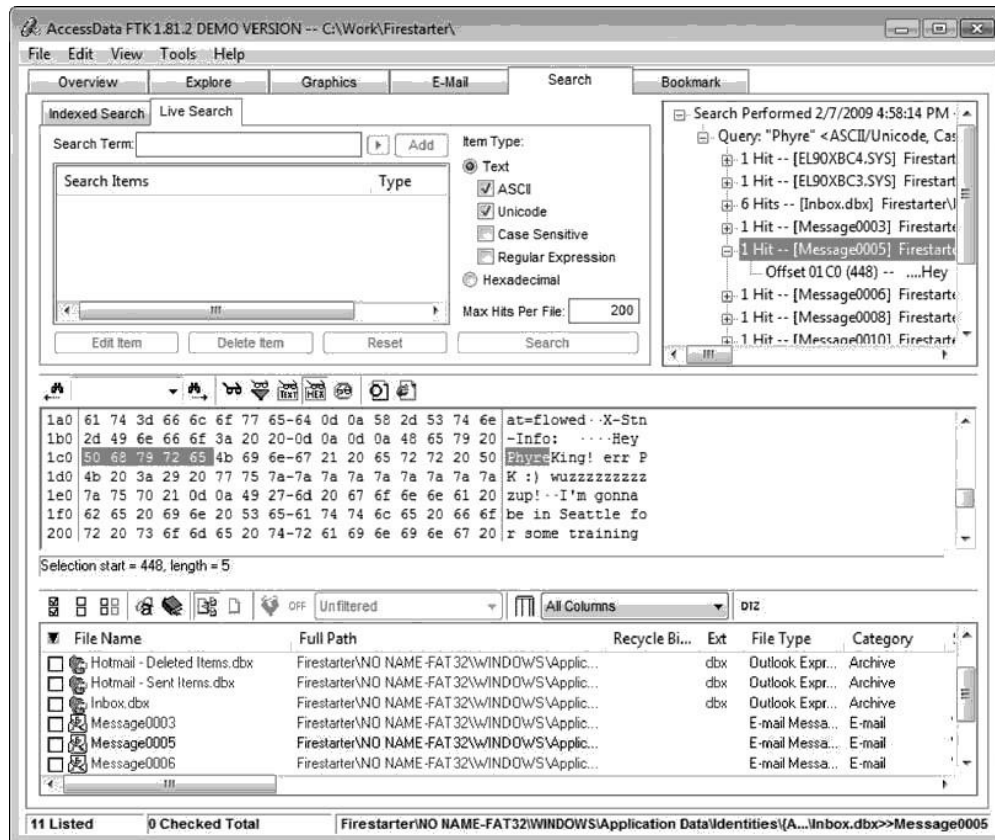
AccessData FTK 1.81.2 DEMO VERSION -- C:\Work\Firestarter\

File Edit View Tools Help

Overview Explore Graphics E-Mail Search Bookmark

Indexed Search Live Search

Search Term: Add

Search Items Type

Item Type:
Text
ASCII
Unicode
Case Sensitive
Regular Expression
Hexadecimal

Max Hits Per File: 200

Edit Item Delete Item Reset Search

Search Performed 2/7/2009 4:58:14 PM
Query: "Phyre" <ASCII/Unicode, Cas
1 Hit -- [EL90XBC4.SYS] Firestart
1 Hit -- [EL90XBC3.SYS] Firestart
6 Hits -- [Inbox.dbx] Firestarter\
1 Hit -- [Message0003] Firestarte
1 Hit -- [Message0005] Firestarte
Offset 01C0 (448) -- ....Hey
1 Hit -- [Message0006] Firestarte
1 Hit -- [Message0008] Firestarte
1 Hit -- [Message0010] Firestarte

1a0 61 74 3d 66 6c 6f 77 65-64 0d 0a 58 2d 53 74 6e at=flowed··X-Stn
1b0 2d 49 6e 66 6f 3a 20 20-0d 0a 0d 0a 48 65 79 20 -Info: ····Hey
1c0 50 68 79 72 65 4b 69 6e-67 21 20 65 72 72 20 50 PhyreKing! err P
1d0 4b 20 3a 29 20 77 75 7a-7a 7a 7a 7a 7a 7a 7a 7a K :) wuzzzzzzzz
1e0 7a 75 70 21 0d 0a 49 27-6d 20 67 6f 6e 6e 61 20 zup!··I'm gonna
1f0 62 65 20 69 6e 20 53 65-61 74 74 6c 65 20 66 6f be in Seattle fo
200 72 20 73 6f 6d 65 20 74-72 61 69 6e 69 6e 67 20 r some training

Selection start = 448, length = 5

OFF Unfiltered All Columns DTZ

| File Name | Full Path | Recycle Bi... | Ext | File Type | Category |
|---|---|---|---|---|---|
| Hotmail - Deleted Items.dbx | Firestarter\NO NAME-FAT32\WINDOWS\Applic... | | dbx | Outlook Expr... | Archive |
| Hotmail - Sent Items.dbx | Firestarter\NO NAME-FAT32\WINDOWS\Applic... | | dbx | Outlook Expr... | Archive |
| Inbox.dbx | Firestarter\NO NAME-FAT32\WINDOWS\Applic... | | dbx | Outlook Expr... | Archive |
| Message0003 | Firestarter\NO NAME-FAT32\WINDOWS\Applic... | | | E-mail Messa... | E-mail |
| Message0005 | Firestarter\NO NAME-FAT32\WINDOWS\Applic... | | | E-mail Messa... | E-mail |
| Message0006 | Firestarter\NO NAME-FAT32\WINDOWS\Applic... | | | E-mail Messa... | E-mail |

11 Listed 0 Checked Total Firestarter\NO NAME-FAT32\WINDOWS\Application Data\Identities\{A...\Inbox.dbx>>Message0005